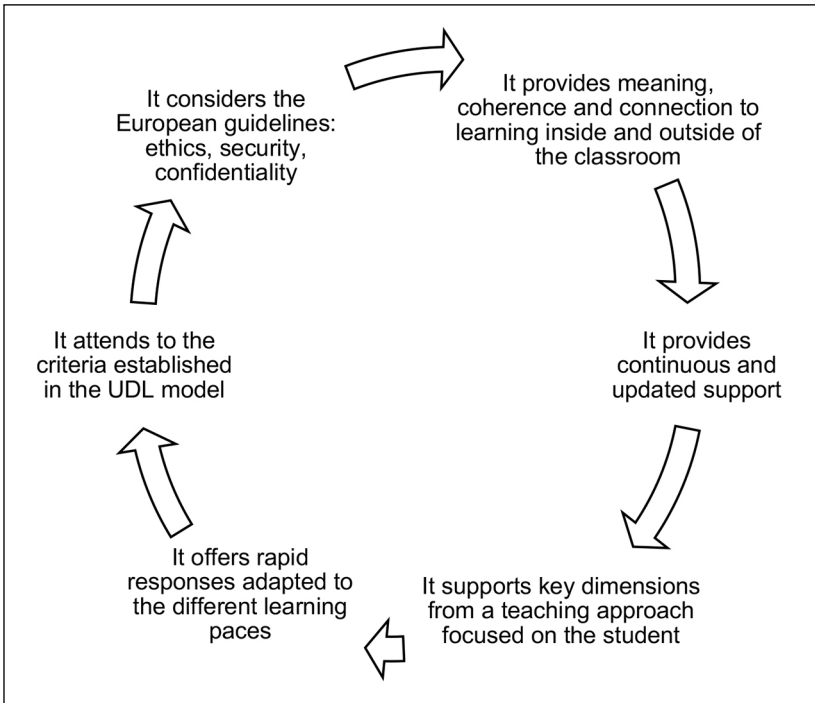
It considers the European guidelines: ethics, security, confidentiality

It provides meaning, coherence and connection to learning inside and outside of the classroom

It provides continuous and updated support

It supports key dimensions from a teaching approach focused on the student

It offers rapid responses adapted to the different learning paces

It attends to the criteria established in the UDL model